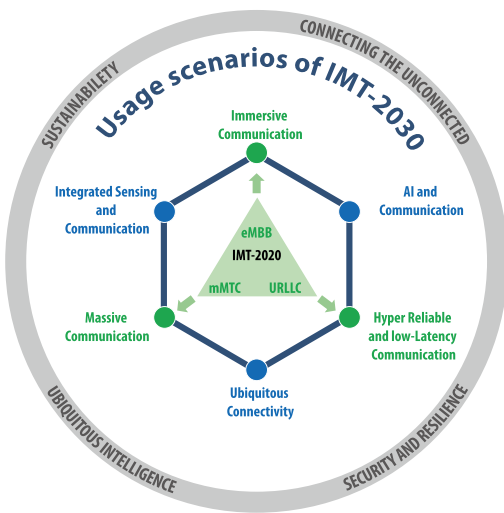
CONNECTING THE UNCONNECTED
SUSTAINABILITY
Usage scenarios of IMT-2030

Immersive Communication

Integrated Sensing and Communication

AI and Communication

eMBB
IMT-2020
mMTC
URLLC

Massive Communication

Hyper Reliable and low-Latency Communication

Ubiquitous Connectivity

UBIQUITOUS INTELLIGENCE
SECURITY AND RESILIENCE